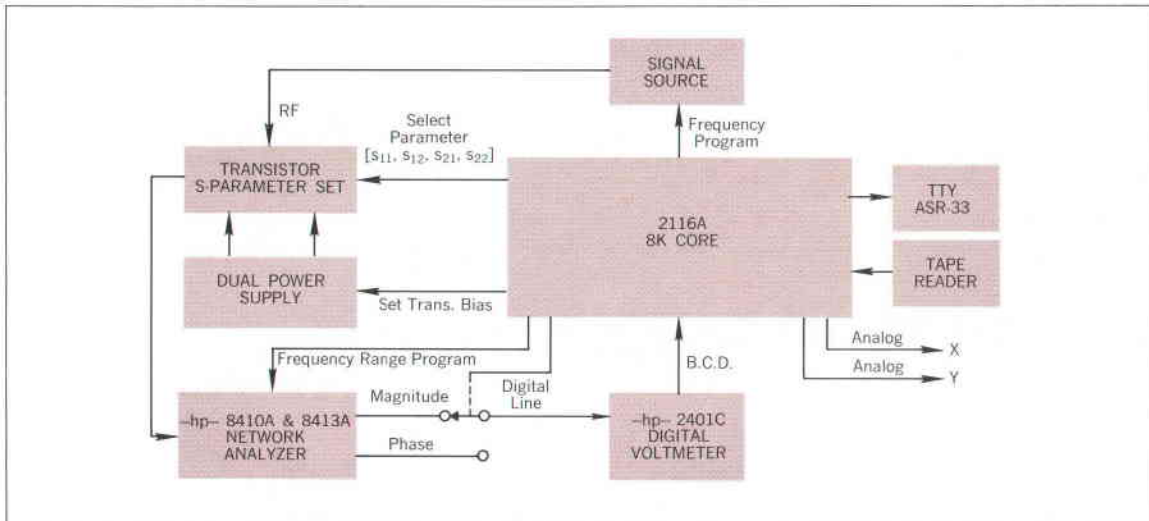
SIGNAL SOURCE

RF

Select Parameter
$[s_{11}, s_{12}, s_{21}, s_{22}]$

Frequency Program

TRANSISTOR S-PARAMETER SET

2116A 8K CORE

TTY ASR-33

TAPE READER

DUAL POWER SUPPLY

Set Trans. Bias

Frequency Range Program

Analog

X

Analog

Y

B.C.D.

Magnitude

Digital Line

–hp– 8410A & 8413A NETWORK ANALYZER

Phase

–hp– 2401C DIGITAL VOLTMETER